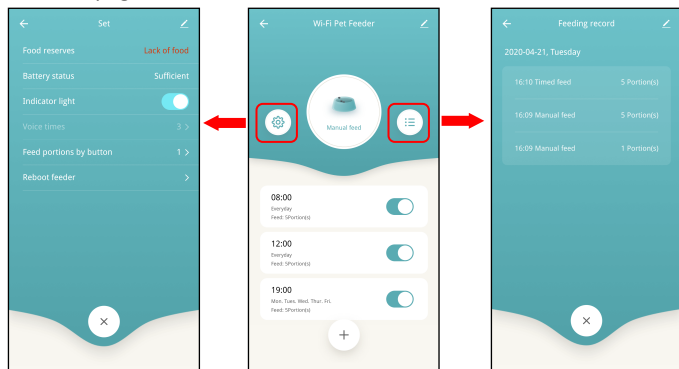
Set

Food reserves Lack of food

Battery status Sufficient

Indicator light

Voice times 3 >

Feed portions by button 1 >

Reboot feeder >

×

Wi-Fi Pet Feeder

Manual feed

08:00
Everyday
Feed: 5Portion(s)

12:00
Everyday
Feed: 5Portion(s)

19:00
Mon, Tues, Wed, Thur, Fri.
Feed: 5Portion(s)

+

Feeding record

2020-04-21, Tuesday

16:10 Timed feed 5 Portion(s)

16:09 Manual feed 5 Portion(s)

16:09 Manual feed 1 Portion(s)

×